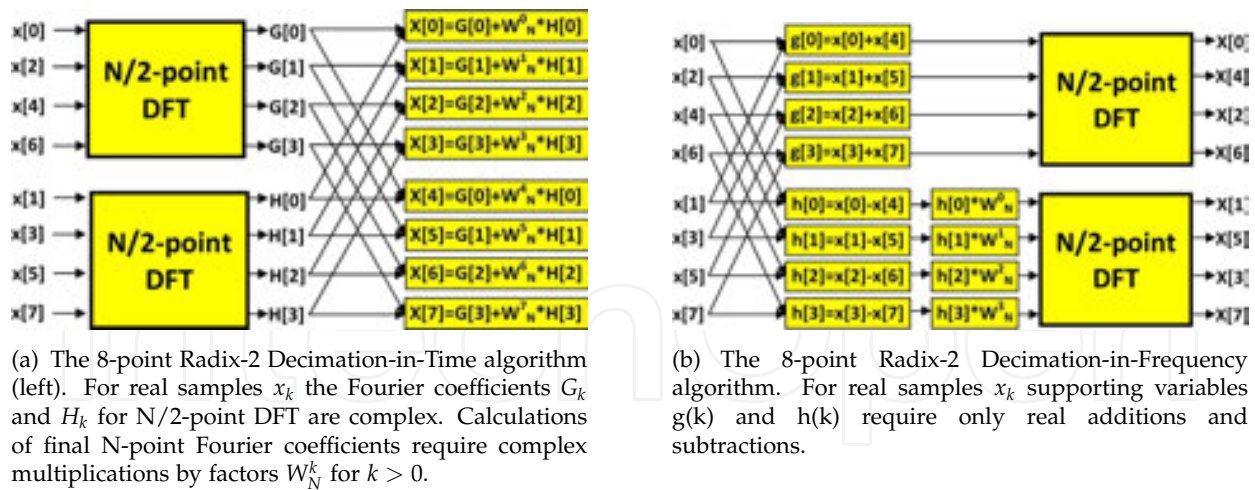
x[0]
x[2]
x[4]
x[6]
N/2-point DFT
G[0]
G[1]
G[2]
G[3]
x[1]
x[3]
x[5]
x[7]
N/2-point DFT
H[0]
H[1]
H[2]
H[3]
X[0]=G[0]+W$^0_N$*H[0]
X[1]=G[1]+W$^1_N$*H[1]
X[2]=G[2]+W$^2_N$*H[2]
X[3]=G[3]+W$^3_N$*H[3]
X[4]=G[0]+W$^4_N$*H[0]
X[5]=G[1]+W$^5_N$*H[1]
X[6]=G[2]+W$^6_N$*H[2]
X[7]=G[3]+W$^7_N$*H[3]

(a) The 8-point Radix-2 Decimation-in-Time algorithm (left). For real samples $x_k$ the Fourier coefficients $G_k$ and $H_k$ for N/2-point DFT are complex. Calculations of final N-point Fourier coefficients require complex multiplications by factors $W_N^k$ for $k > 0$.

x[0]
x[2]
x[4]
x[6]
x[1]
x[3]
x[5]
x[7]
g[0]=x[0]+x[4]
g[1]=x[1]+x[5]
g[2]=x[2]+x[6]
g[3]=x[3]+x[7]
h[0]=x[0]-x[4]
h[1]=x[1]-x[5]
h[2]=x[2]-x[6]
h[3]=x[3]-x[7]
h[0]*W$^0_N$
h[1]*W$^1_N$
h[2]*W$^2_N$
h[3]*W$^3_N$
N/2-point DFT
N/2-point DFT
X[0]
X[4]
X[2]
X[6]
X[1]
X[5]
X[3]
X[7]

(b) The 8-point Radix-2 Decimation-in-Frequency algorithm. For real samples $x_k$ supporting variables g(k) and h(k) require only real additions and subtractions.